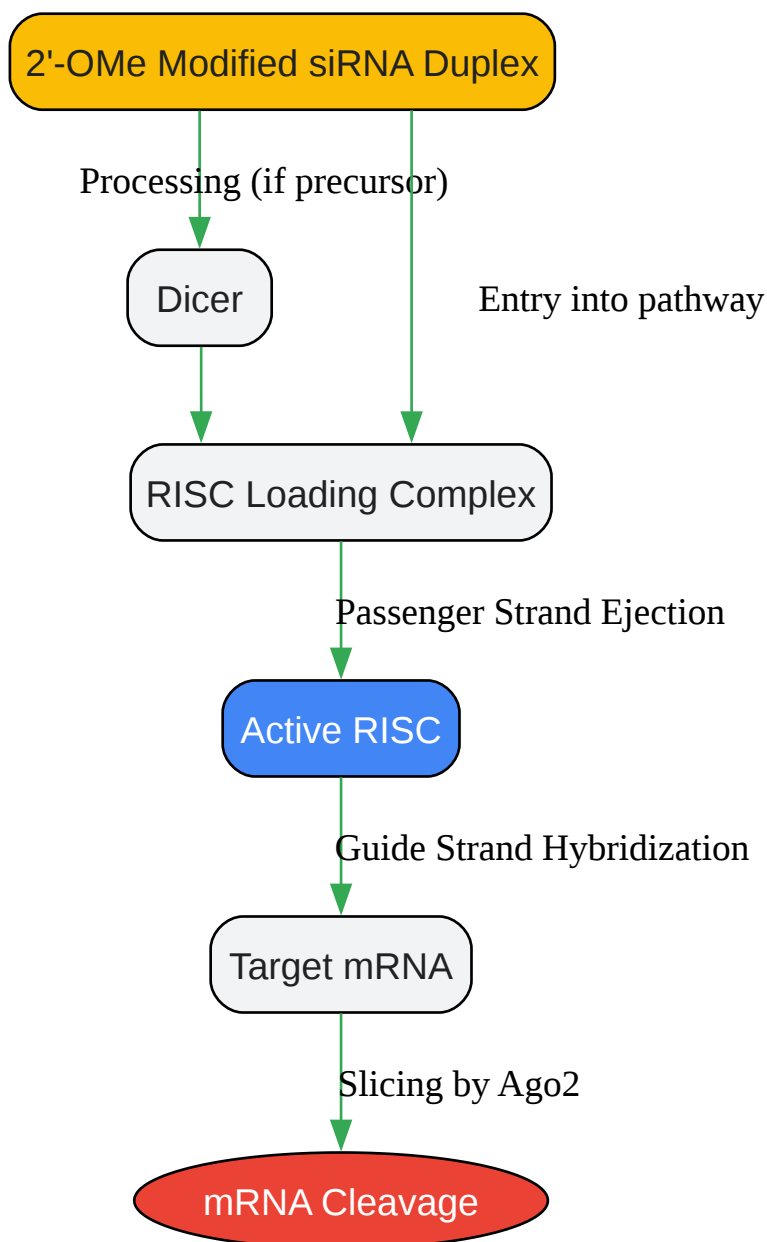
2'-OMe Modified siRNA Duplex

Processing (if precursor)

Dicer

Entry into pathway

RISC Loading Complex

Passenger Strand Ejection

Active RISC

Guide Strand Hybridization

Target mRNA

Slicing by Ago2

mRNA Cleavage